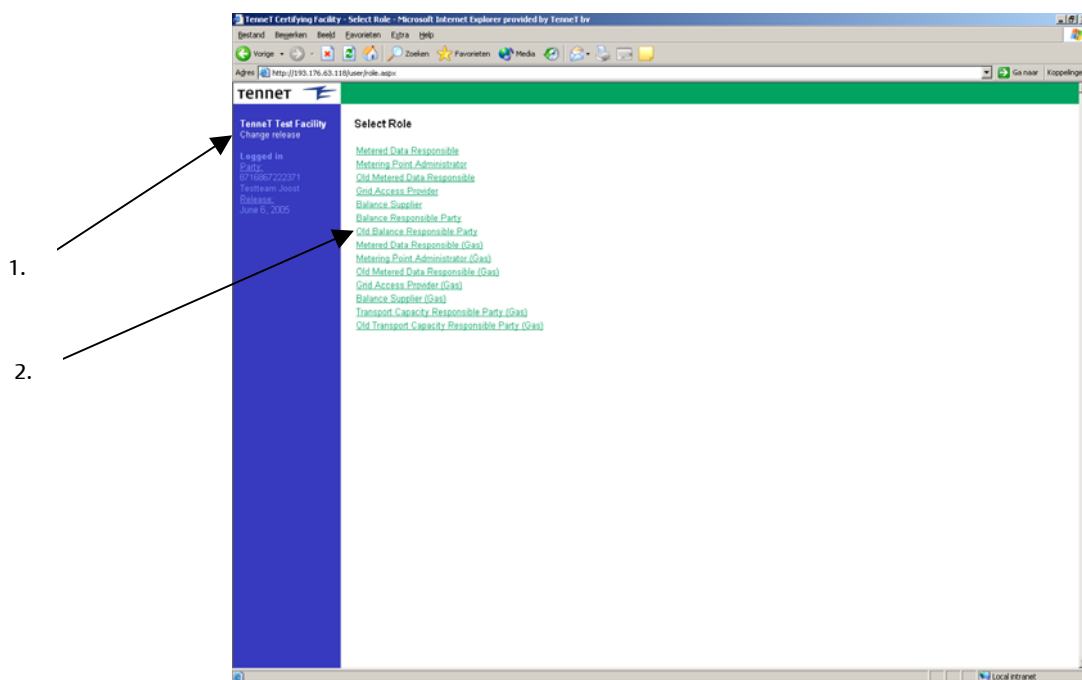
TenneT Certifying Facility - Select Role - Microsoft Internet Explorer provided by TenneT bv

Bestand Bewerken Beeld Favorieten Extra Help

Vorige Zoeken Favorieten Media

Adres http://193.176.63.118/user/role.aspx

Ga naar Koppelinge

TenneT

TenneT Test Facility
Change release

Logged in
Party:
8716867222371
Testteam Joost
Release:
June 6, 2005

Select Role

Metered Data Responsible
Metering Point Administrator
Old Metered Data Responsible
Grid Access Provider
Balance Supplier
Balance Responsible Party
Old Balance Responsible Party
Metered Data Responsible (Gas)
Metering Point Administrator (Gas)
Old Metered Data Responsible (Gas)
Grid Access Provider (Gas)
Balance Supplier (Gas)
Transport Capacity Responsible Party (Gas)
Old Transport Capacity Responsible Party (Gas)

1.

2.

Local intranet